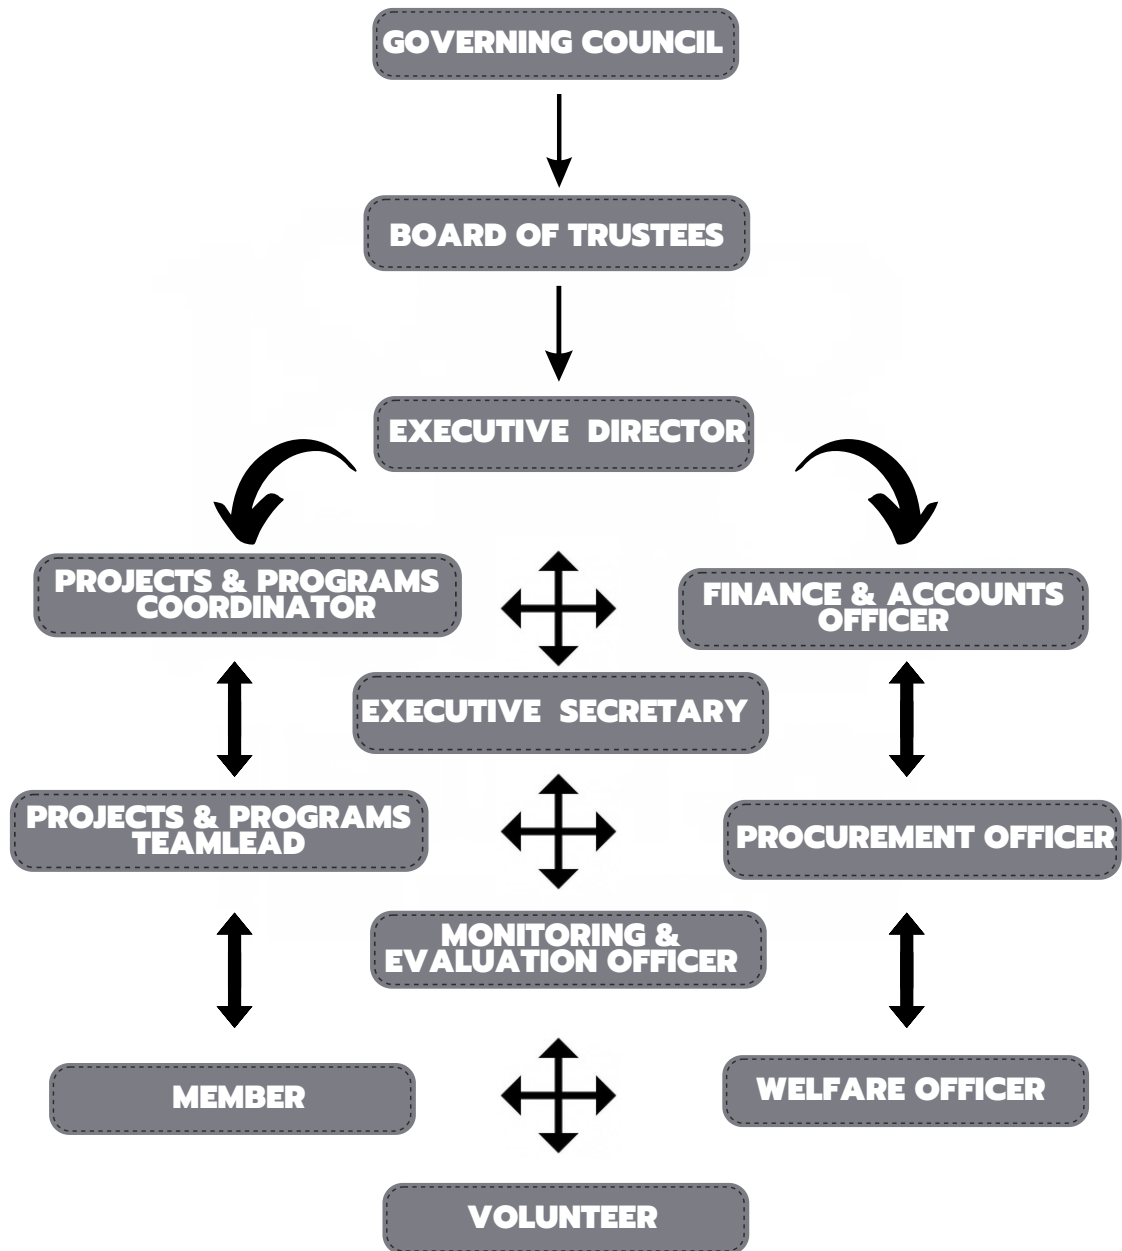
GOVERNING COUNCIL

BOARD OF TRUSTEES

EXECUTIVE DIRECTOR

PROJECTS & PROGRAMS COORDINATOR

FINANCE & ACCOUNTS OFFICER

EXECUTIVE SECRETARY

PROJECTS & PROGRAMS TEAMLEAD

PROCUREMENT OFFICER

MONITORING & EVALUATION OFFICER

MEMBER

WELFARE OFFICER

VOLUNTEER